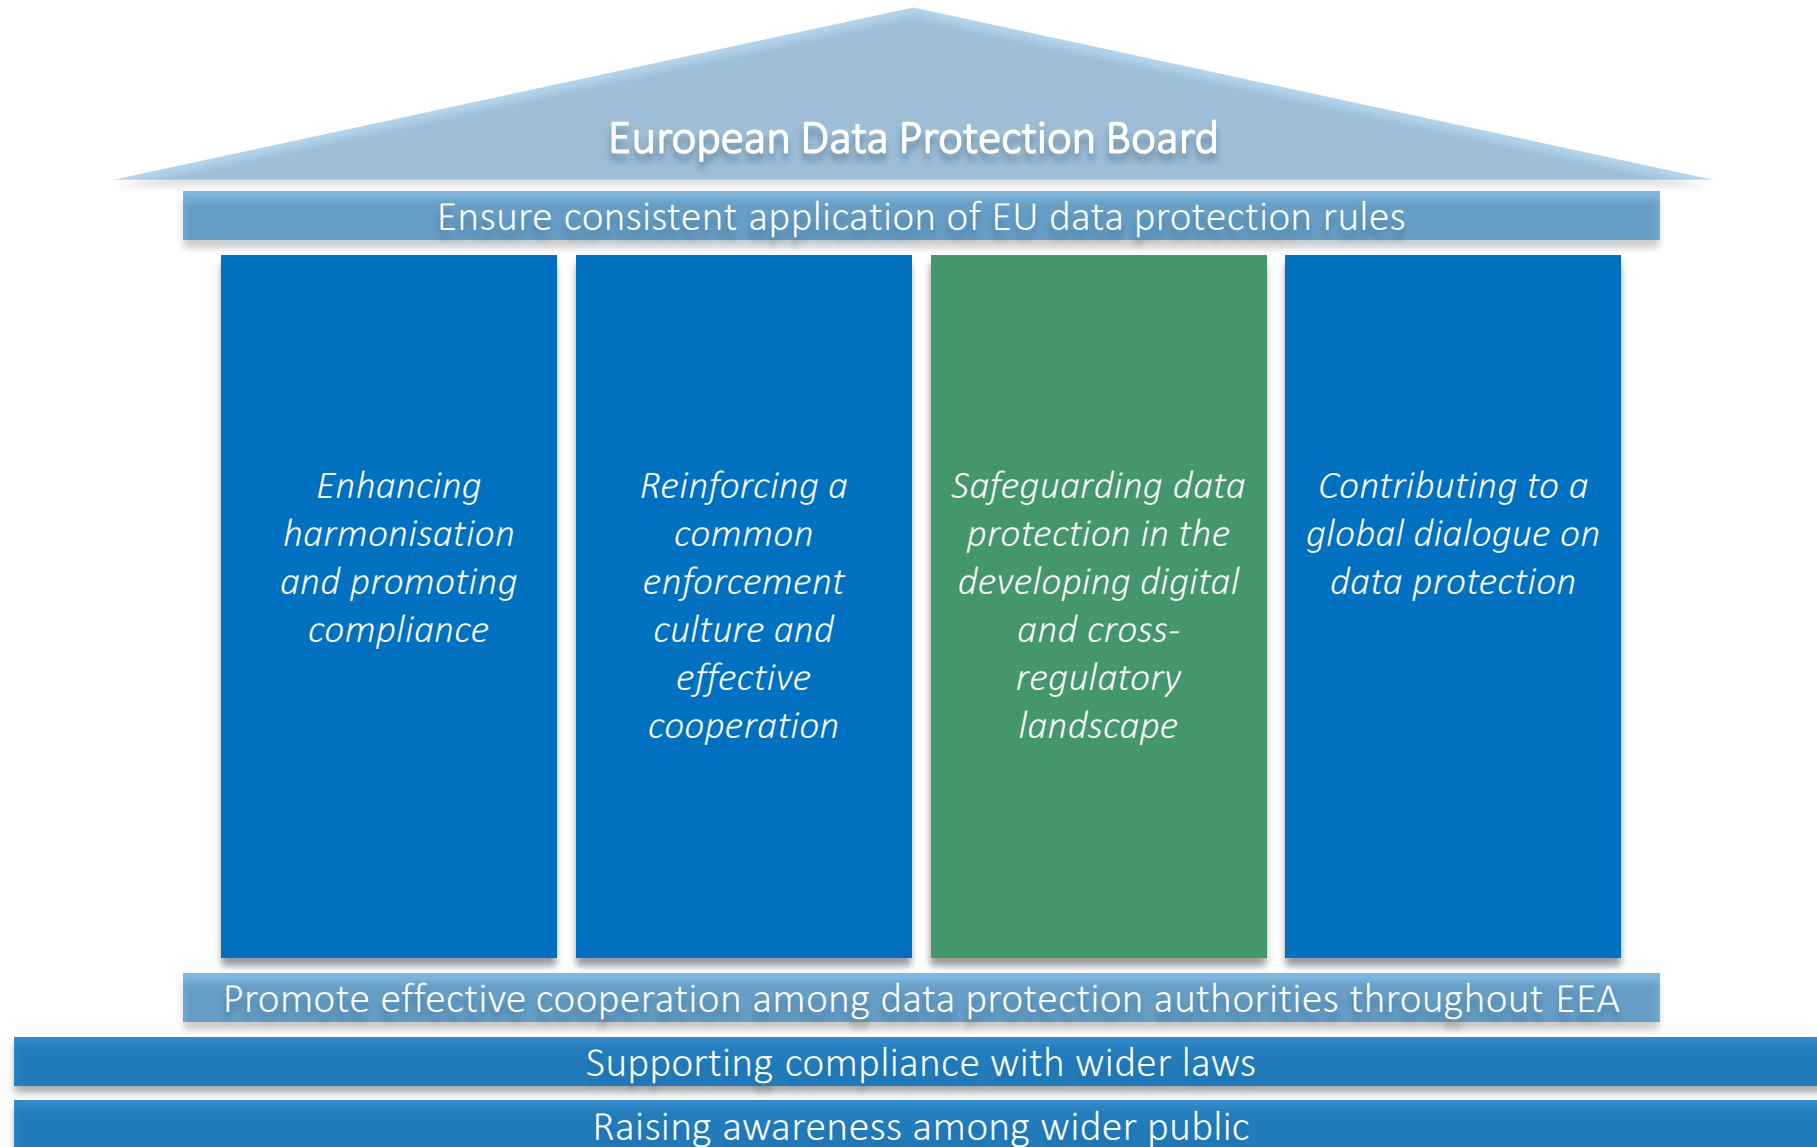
European Data Protection Board

Ensure consistent application of EU data protection rules

Enhancing harmonisation and promoting compliance

Reinforcing a common enforcement culture and effective cooperation

Safeguarding data protection in the developing digital and cross-regulatory landscape

Contributing to a global dialogue on data protection

Promote effective cooperation among data protection authorities throughout EEA

Supporting compliance with wider laws

Raising awareness among wider public